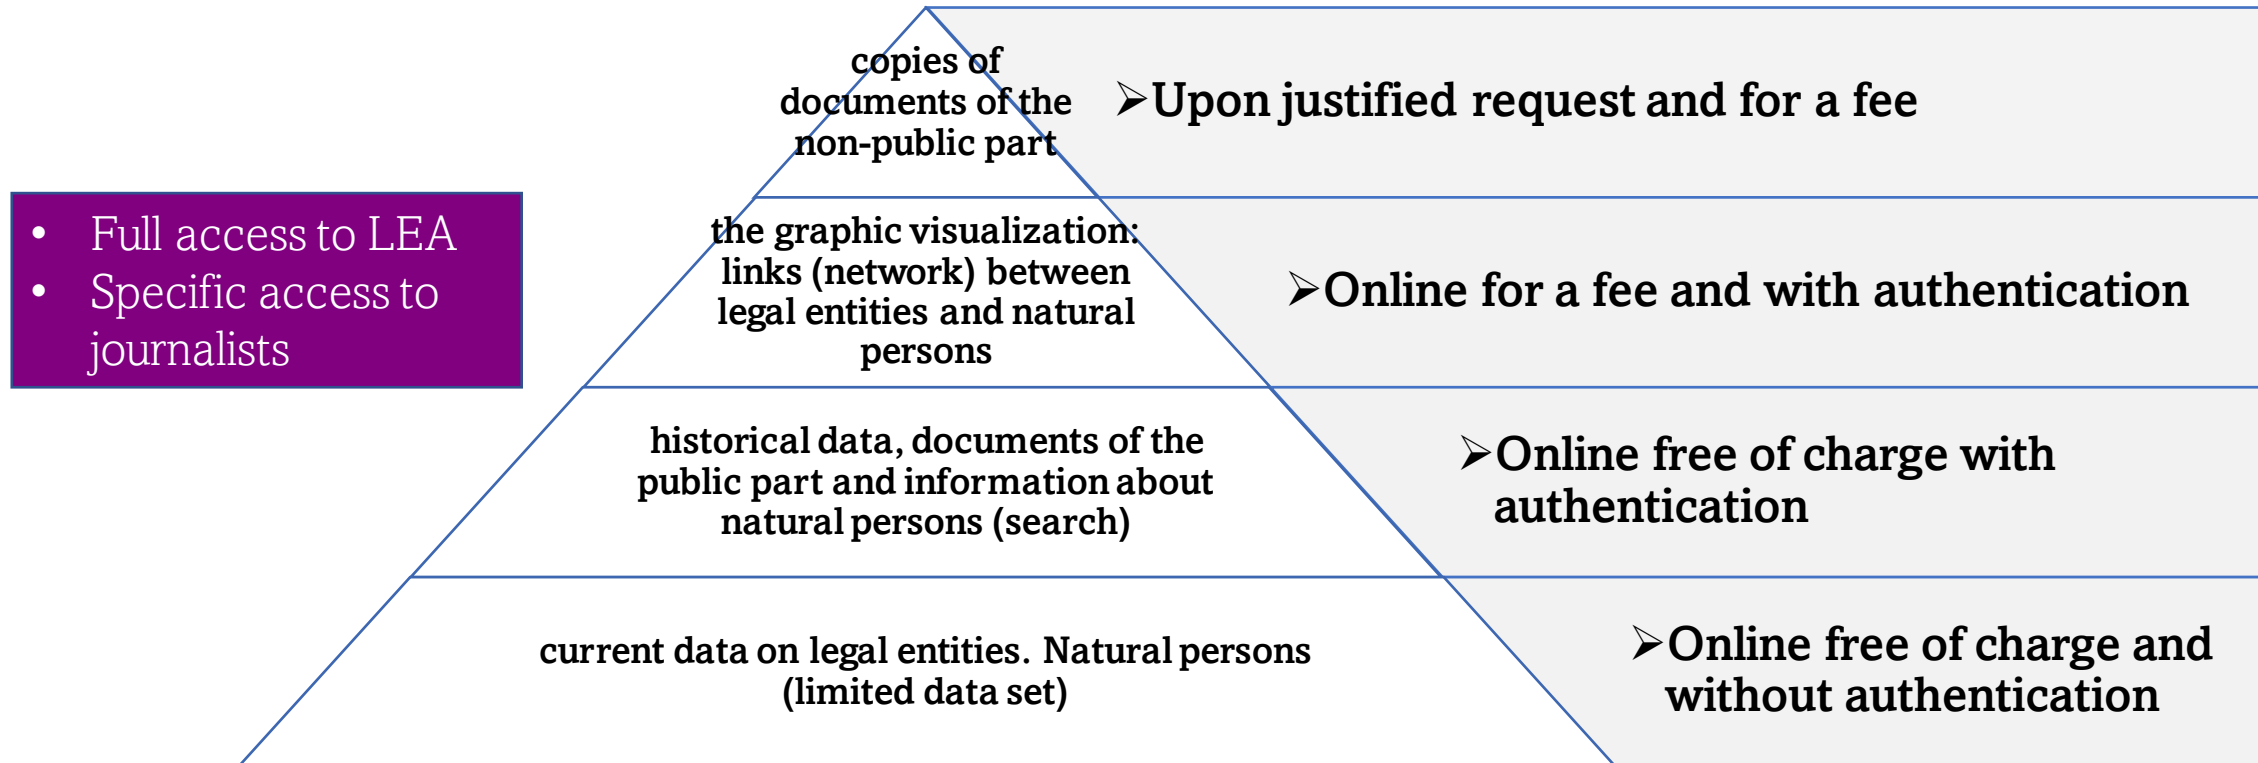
- Full access to LEA
- Specific access to journalists

copies of documents of the non-public part

➢Upon justified request and for a fee

the graphic visualization: links (network) between legal entities and natural persons

➢Online for a fee and with authentication

historical data, documents of the public part and information about natural persons (search)

➢Online free of charge with authentication

current data on legal entities. Natural persons (limited data set)

➢Online free of charge and without authentication